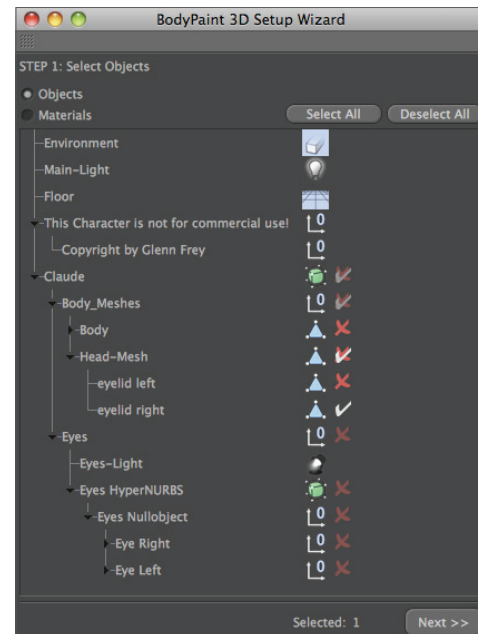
BodyPaint 3D Setup Wizard

STEP 1: Select Objects

Objects

Materials

Select All

Deselect All

Environment

Main-Light

Floor

This Character is not for commercial use!

Copyright by Glenn Frey

Claude

Body_Meshes

Body

Head-Mesh

eyelid left

eyelid right

Eyes

Eyes-Light

Eyes HyperNURBS

Eyes Nullobject

Eye Right

Eye Left

Selected: 1

Next >>